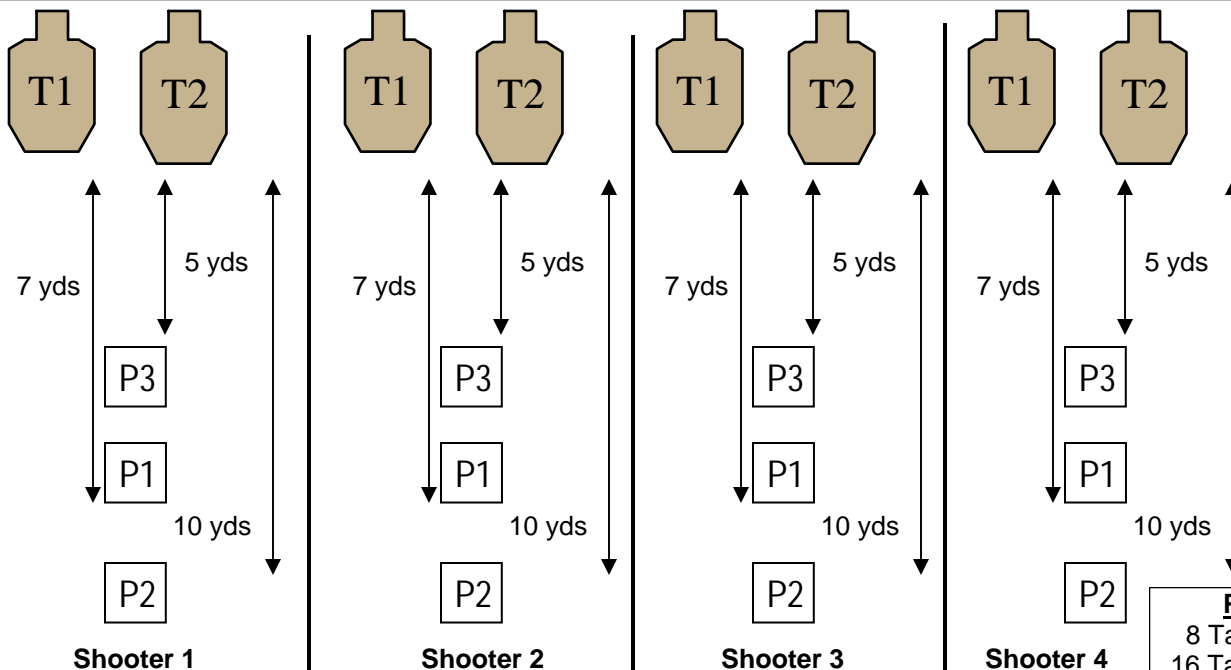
T1 T2

7 yds

5 yds

P3

P1

10 yds

P2

Shooter 1

T1 T2

7 yds

5 yds

P3

P1

10 yds

P2

Shooter 2

T1 T2

7 yds

5 yds

P3

P1

10 yds

P2

Shooter 3

T1 T2

7 yds

5 yds

P3

P1

10 yds

P2

Shooter 4

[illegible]
8 Ta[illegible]
16 Ta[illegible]